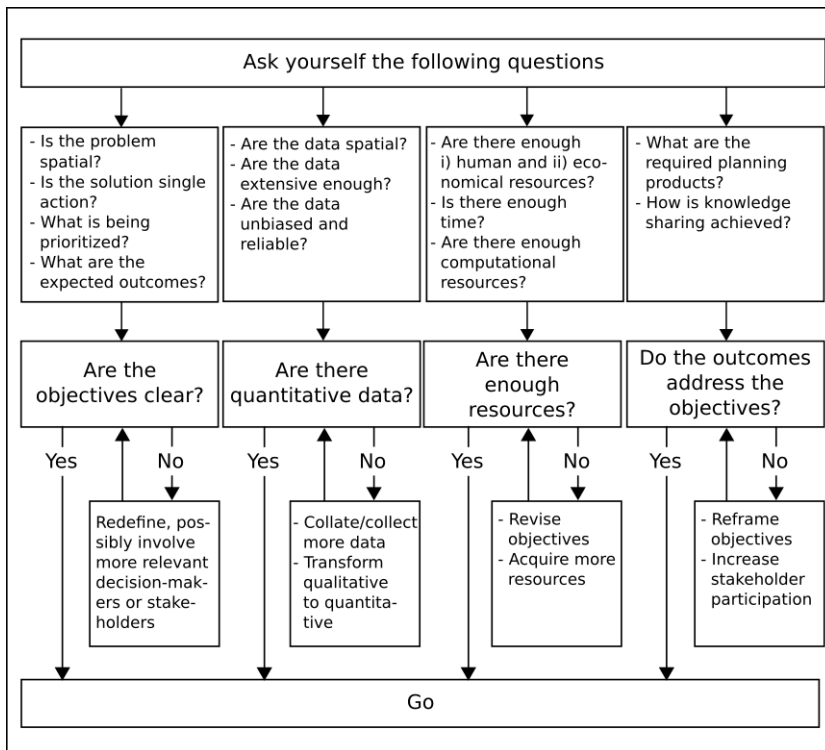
Ask yourself the following questions

- Is the problem spatial?
- Is the solution single action?
- What is being prioritized?
- What are the expected outcomes?

- Are the data spatial?
- Are the data extensive enough?
- Are the data unbiased and reliable?

- Are there enough i) human and ii) economical resources?
- Is there enough time?
- Are there enough computational resources?

- What are the required planning products?
- How is knowledge sharing achieved?

Are the objectives clear?

Are there quantitative data?

Are there enough resources?

Do the outcomes address the objectives?

Yes

No

Redefine, possibly involve more relevant decision-makers or stakeholders

Yes

No

- Collate/collect more data
- Transform qualitative to quantitative

Yes

No

- Revise objectives
- Acquire more resources

Yes

No

- Reframe objectives
- Increase stakeholder participation

Go